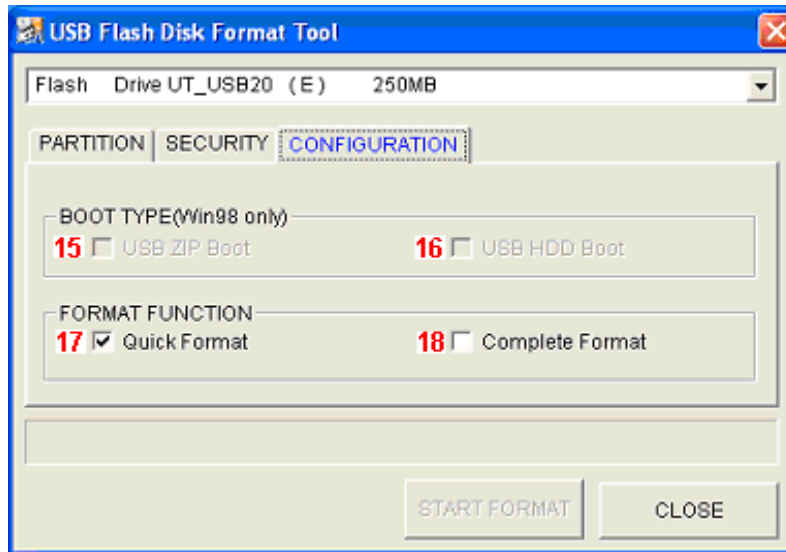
USB Flash Disk Format Tool

Flash Drive UT_USB20 (E) 250MB

PARTITION | SECURITY | CONFIGURATION

BOOT TYPE(Win98 only)
15 USB ZIP Boot
16 USB HDD Boot

FORMAT FUNCTION
17 Quick Format
18 Complete Format

START FORMAT
CLOSE